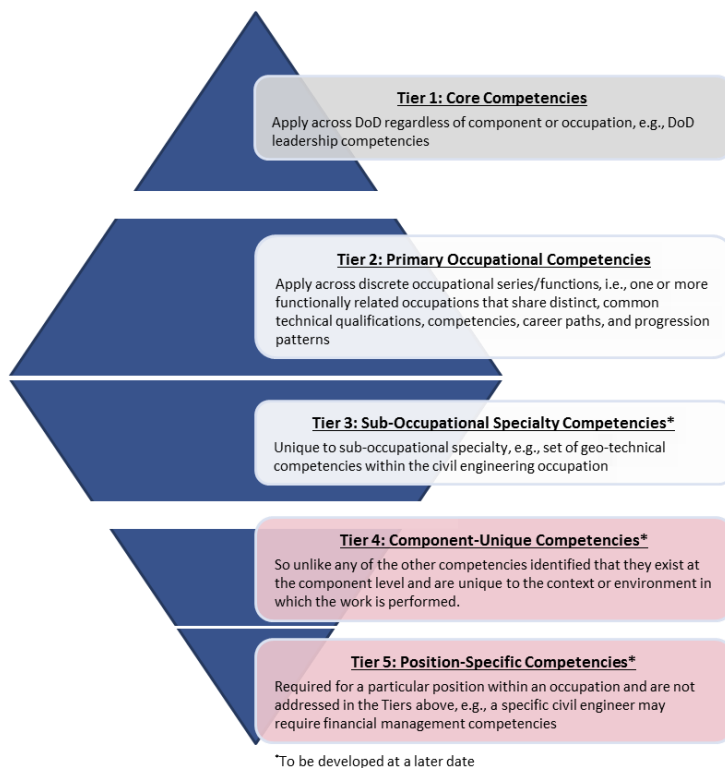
Tier 1: Core Competencies
Apply across DoD regardless of component or occupation, e.g., DoD leadership competencies

Tier 2: Primary Occupational Competencies
Apply across discrete occupational series/functions, i.e., one or more functionally related occupations that share distinct, common technical qualifications, competencies, career paths, and progression patterns

Tier 3: Sub-Occupational Specialty Competencies*
Unique to sub-occupational specialty, e.g., set of geo-technical competencies within the civil engineering occupation

Tier 4: Component-Unique Competencies*
So unlike any of the other competencies identified that they exist at the component level and are unique to the context or environment in which the work is performed.

Tier 5: Position-Specific Competencies*
Required for a particular position within an occupation and are not addressed in the Tiers above, e.g., a specific civil engineer may require financial management competencies

*To be developed at a later date